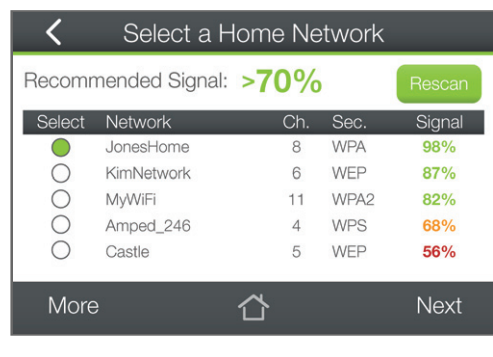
<

Select a Home Network

Recommended Signal: >70%

Rescan

| Select | Network | Ch. | Sec. | Signal |
|---|---|---|---|---|
| | JonesHome | 8 | WPA | 98% |
| | KimNetwork | 6 | WEP | 87% |
| | MyWiFi | 11 | WPA2 | 82% |
| | Amped_246 | 4 | WPS | 68% |
| | Castle | 5 | WEP | 56% |

More

Next